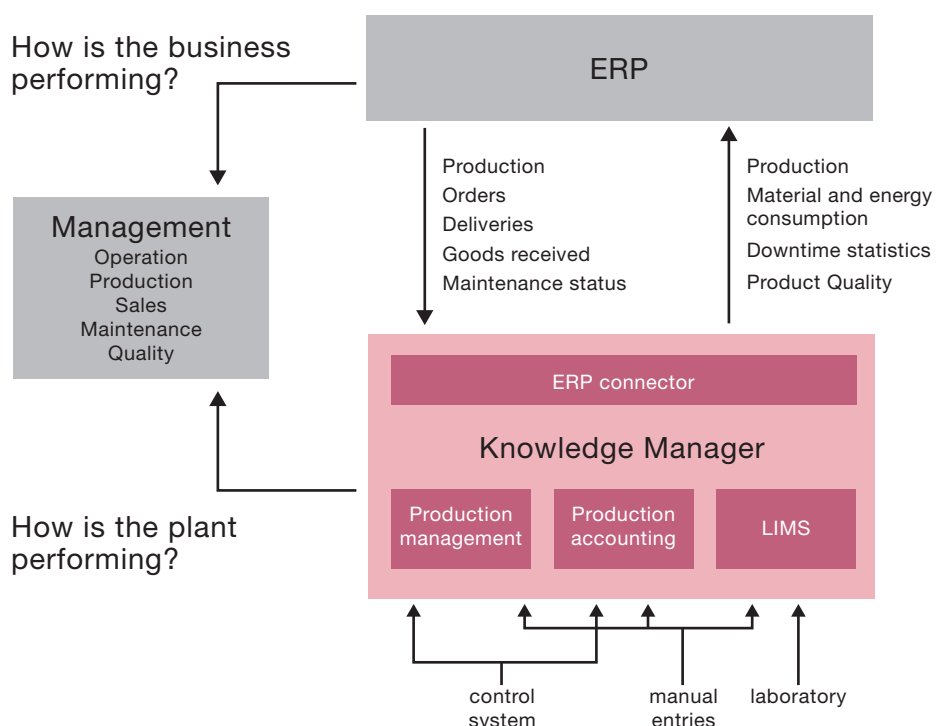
How is the business performing?

ERP

Management
Operation
Production
Sales
Maintenance
Quality

Production
Orders
Deliveries
Goods received
Maintenance status

Production
Material and energy consumption
Downtime statistics
Product Quality

ERP connector

Knowledge Manager

How is the plant performing?

Production management

Production accounting

LIMS

control system

manual entries

laboratory